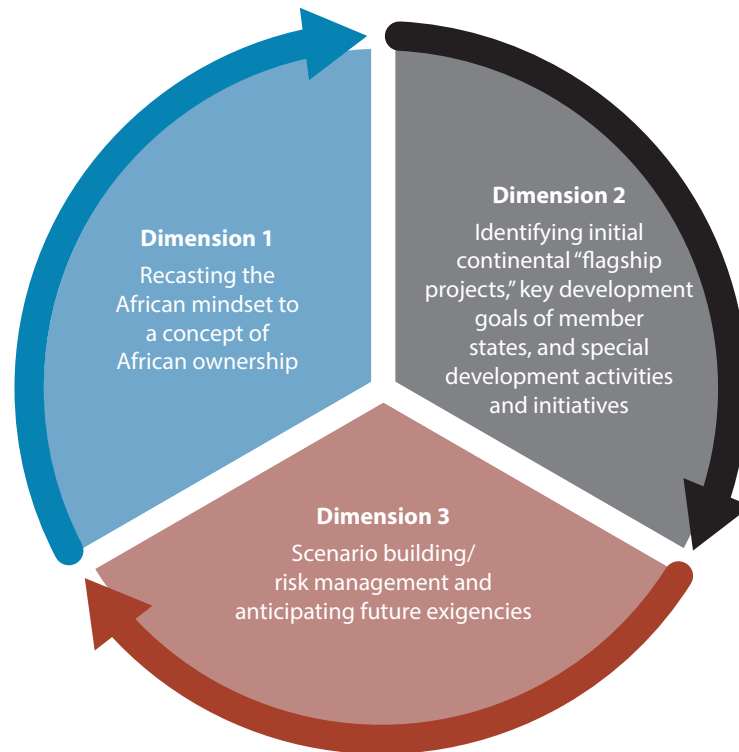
Dimension 1
Recasting the African mindset to a concept of African ownership

Dimension 2
Identifying initial continental "flagship projects," key development goals of member states, and special development activities and initiatives

Dimension 3
Scenario building/ risk management and anticipating future exigencies